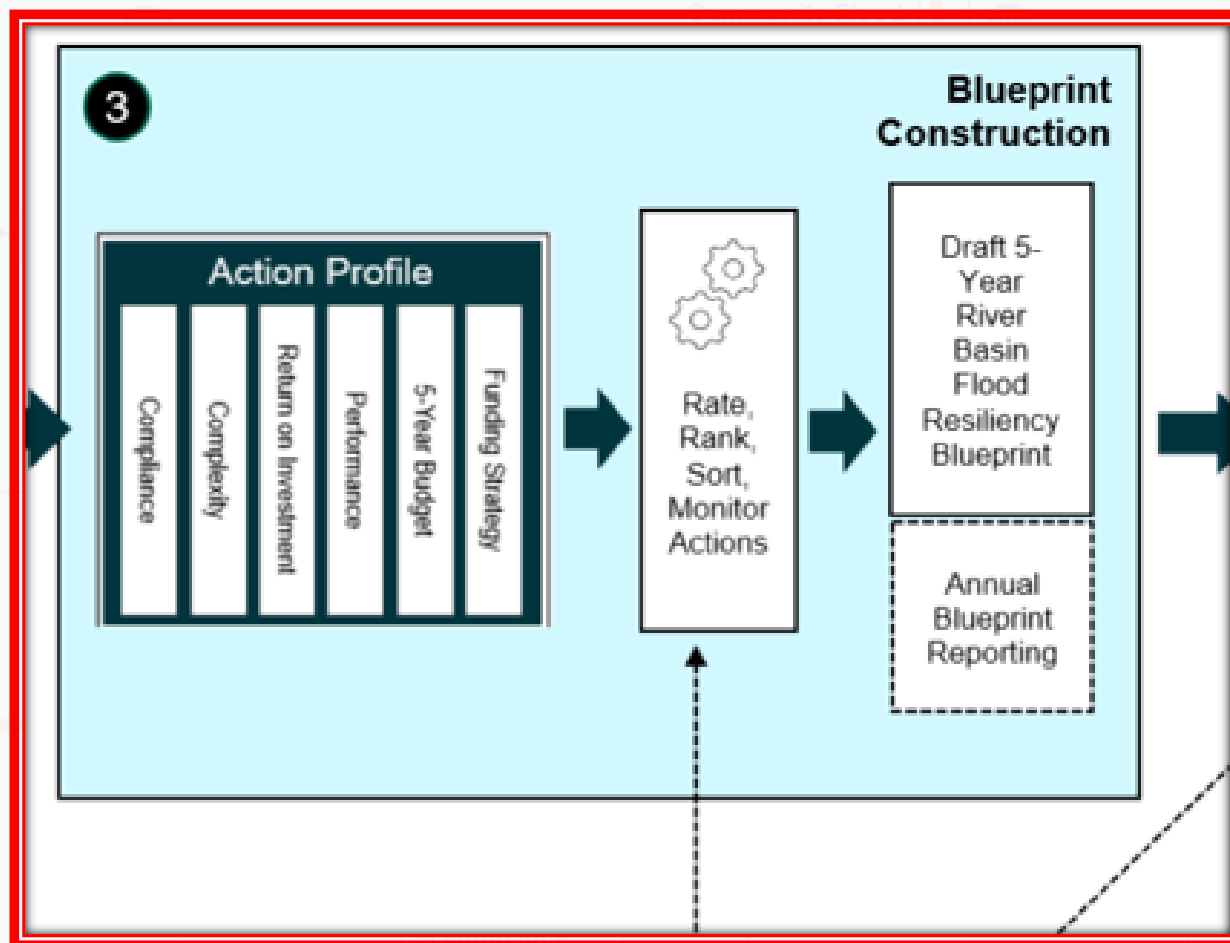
3

Blueprint Construction

Action Profile

Compliance

Complexity

Return on Investment

Performance

5-Year Budget

Funding Strategy

Rate, Rank, Sort, Monitor Actions

Draft 5-Year River Basin Flood Resiliency Blueprint

Annual Blueprint Reporting